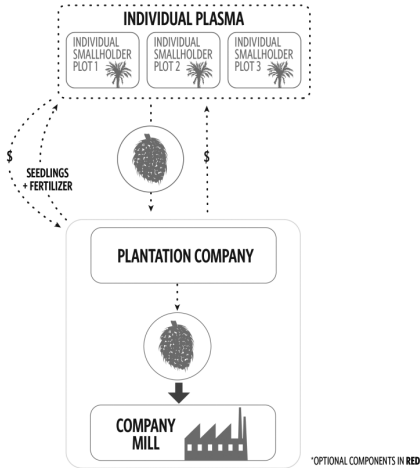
INDIVIDUAL PLASMA

INDIVIDUAL SMALLHOLDER PLOT 1

INDIVIDUAL SMALLHOLDER PLOT 2

INDIVIDUAL SMALLHOLDER PLOT 3

$

SEEDLINGS + FERTILIZER

$

PLANTATION COMPANY

COMPANY MILL

*OPTIONAL COMPONENTS IN RED